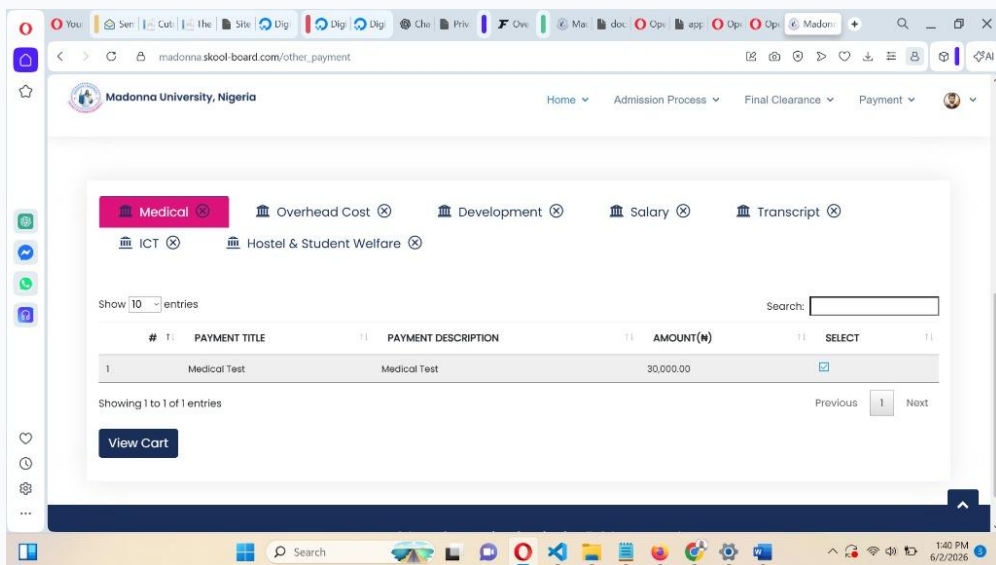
You | Sen | Cut | The | Site | Dig | Dig | Dig | Cha | Priv | Ove | Mac | doc | Ope | app | Ope | Ope | Madonn

madonna.skool-board.com/other_payment

Madonna University, Nigeria

Home ⌄ Admission Process ⌄ Final Clearance ⌄ Payment ⌄

Medical ⊗ Overhead Cost ⊗ Development ⊗ Salary ⊗ Transcript ⊗ ICT ⊗ Hostel & Student Welfare ⊗

Show 10 entries

Search:

| # | PAYMENT TITLE | PAYMENT DESCRIPTION | AMOUNT(₦) | SELECT |
|---|---|---|---|---|
| 1 | Medical Test | Medical Test | 30,000.00 | ☑ |

Showing 1 to 1 of 1 entries

Previous 1 Next

View Cart

Search

1:40 PM
6/2/2026